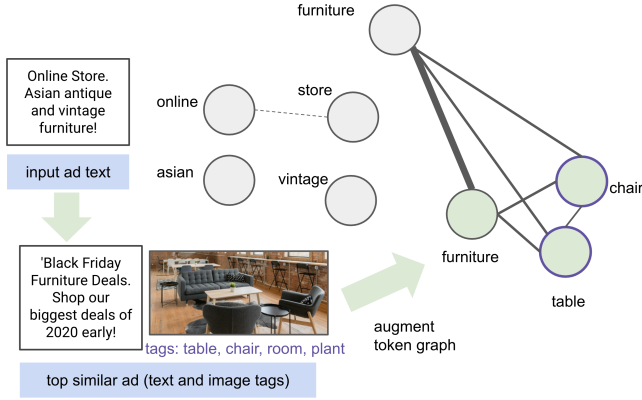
Online Store. Asian antique and vintage furniture!

input ad text

'Black Friday Furniture Deals. Shop our biggest deals of 2020 early!

tags: table, chair, room, plant

top similar ad (text and image tags)

furniture

online

store

asian

vintage

augment token graph

furniture

chair

table